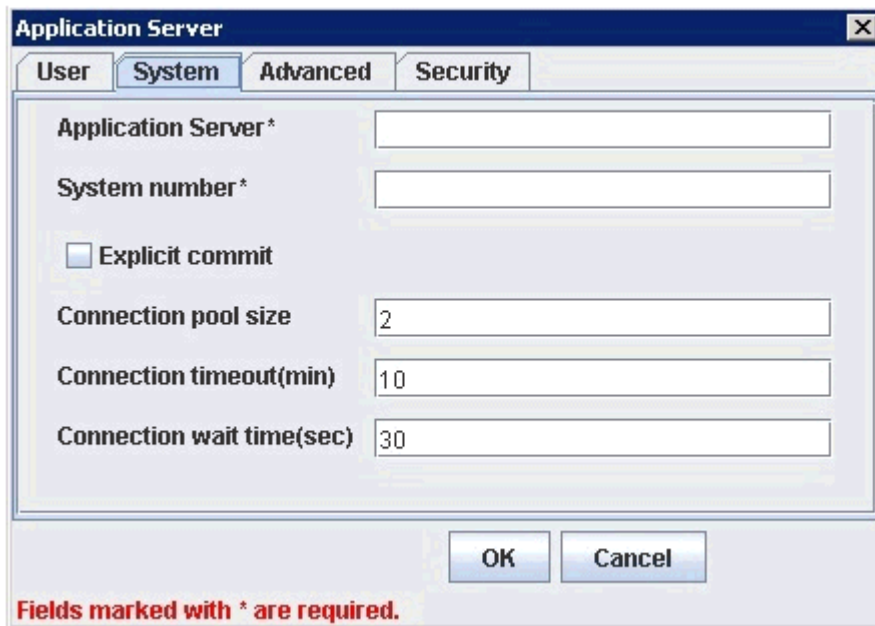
Application Server

User | System | Advanced | Security

Application Server*

System number*

Explicit commit

Connection pool size 2

Connection timeout(min) 10

Connection wait time(sec) 30

OK Cancel

Fields marked with * are required.